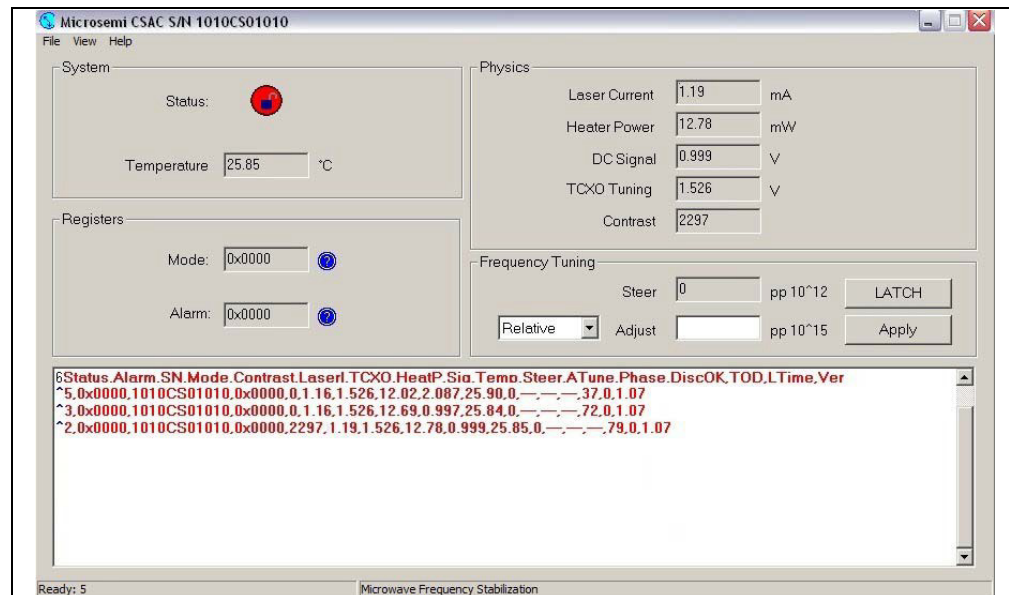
Microsemi CSAC S/N 1010CS01010

File View Help

System

Status:

Temperature 25.85 °C

Registers

Mode: 0x0000

Alarm: 0x0000

Physics

Laser Current 1.19 mA

Heater Power 12.78 mW

DC Signal 0.999 V

TCXO Tuning 1.526 V

Contrast 2297

Frequency Tuning

Steer 0 pp 10^12 LATCH

Relative Adjust pp 10^15 Apply

6Status,Alarm,SN,Mode,Contrast,LaserI,TCXO,HeatP,Sig,Temp,Steer,ATune,Phase,DiscOK,TOD,LTime,Ver
^5,0x0000,1010CS01010,0x0000,0,1.16,1.526,12.02,2.087,25.90,0,—,—,—,37,0,1.07
^3,0x0000,1010CS01010,0x0000,0,1.16,1.526,12.69,0.997,25.84,0,—,—,—,72,0,1.07
^2,0x0000,1010CS01010,0x0000,2297,1.19,1.526,12.78,0.999,25.85,0,—,—,—,79,0,1.07

Ready: 5

Microwave Frequency Stabilization